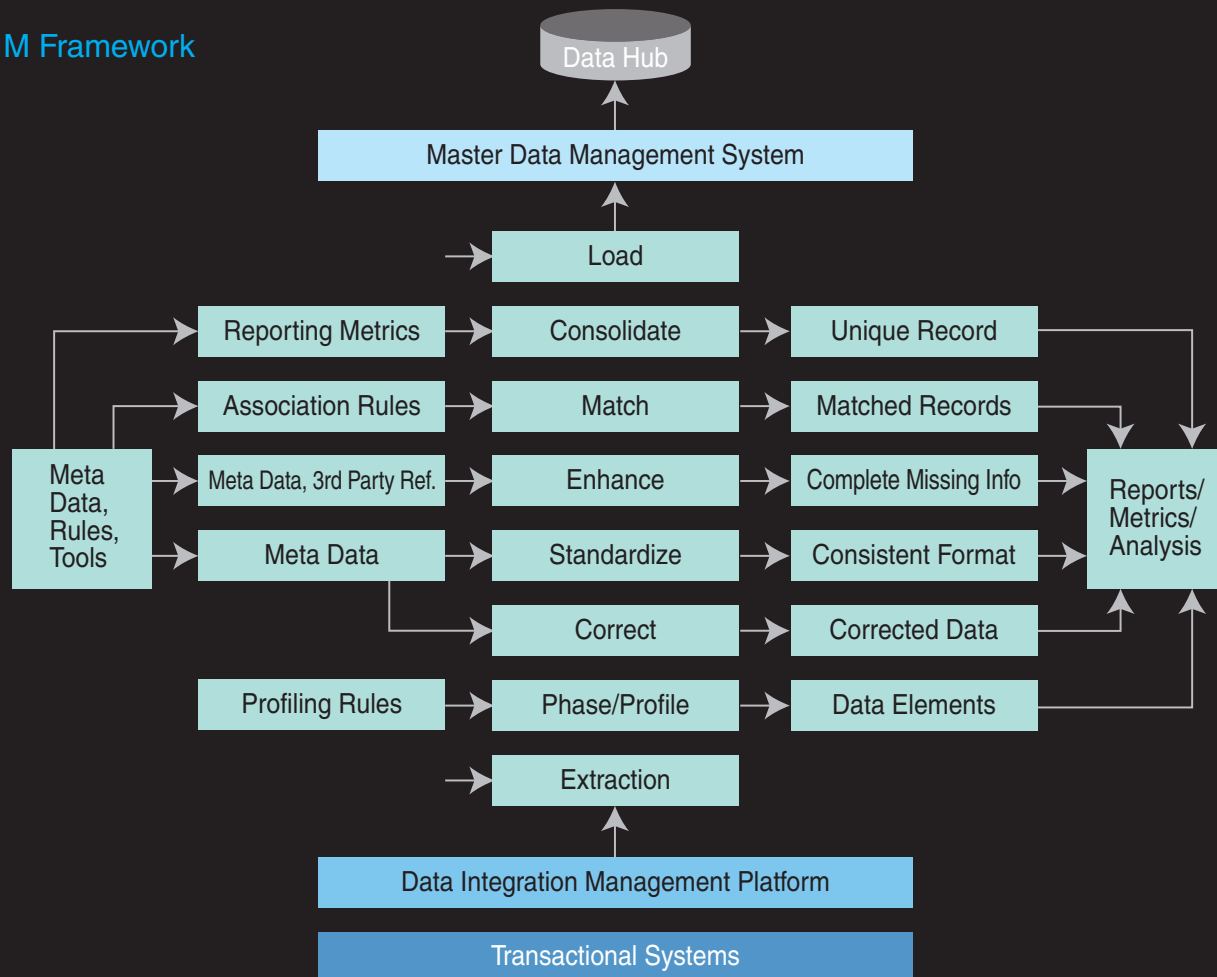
M Framework

Data Hub

Master Data Management System

Load

Reporting Metrics
Consolidate
Unique Record

Association Rules
Match
Matched Records

Meta Data, Rules, Tools

Meta Data, 3rd Party Ref.
Enhance
Complete Missing Info

Reports/ Metrics/ Analysis

Meta Data
Standardize
Consistent Format

Correct
Corrected Data

Profiling Rules
Phase/Profile
Data Elements

Extraction

Data Integration Management Platform

Transactional Systems